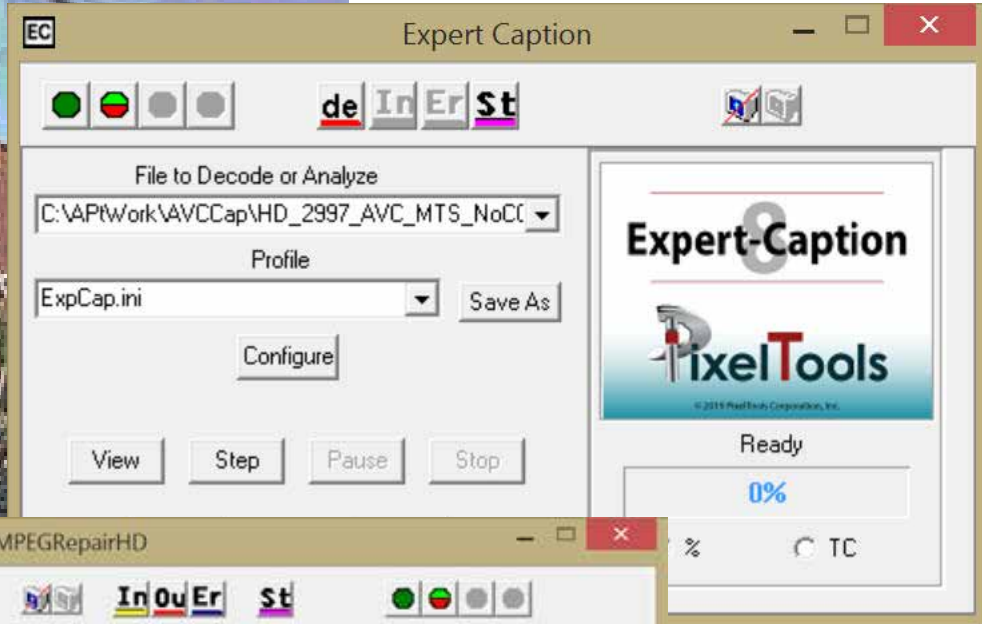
EC Expert Caption

de In Er St

File to Decode or Analyze
C:\APtWork\AVCCap\HD_2997_AVC_MTS_NoC(

Profile
ExpCap.ini
Save As
Configure

View Step Pause Stop

Expert-Caption 8
PixelTools
© 2019 PixelTools Corporation, Inc.

Ready
0%
% TC

MPEGRepairHD
In Ou Er St